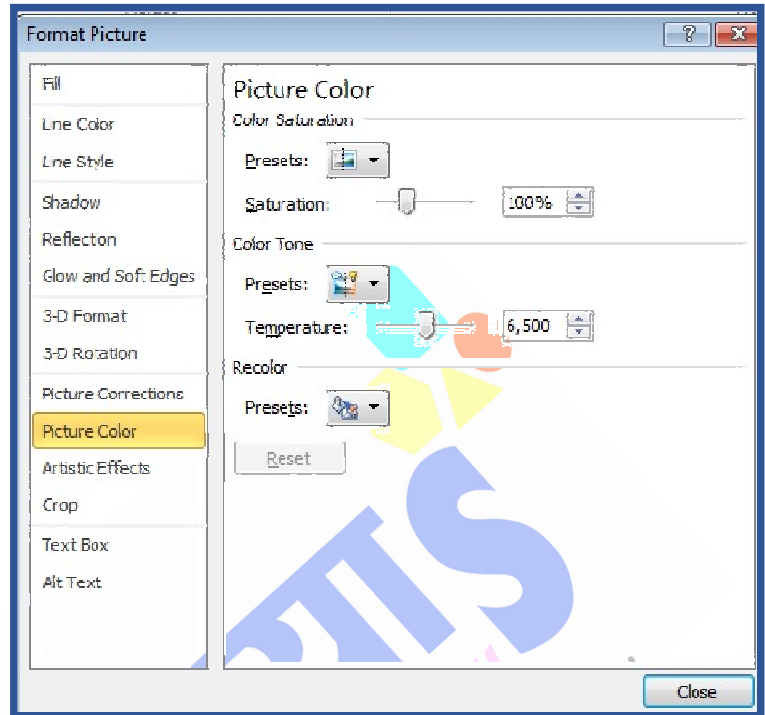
Format Picture

?

Fill

Line Color

Line Style

Shadow

Reflecton

Glow and Soft Edges

3-D Format

3-D Rotation

Picture Corrections

Picture Color

Artistic Effects

Crop

Text Box

Alt Text

Picture Color

Color Saturation

Presets:

Saturation: 100%

Color Tone

Presets:

Temperature: 6,500

Recolor

Presets:

Reset

Close